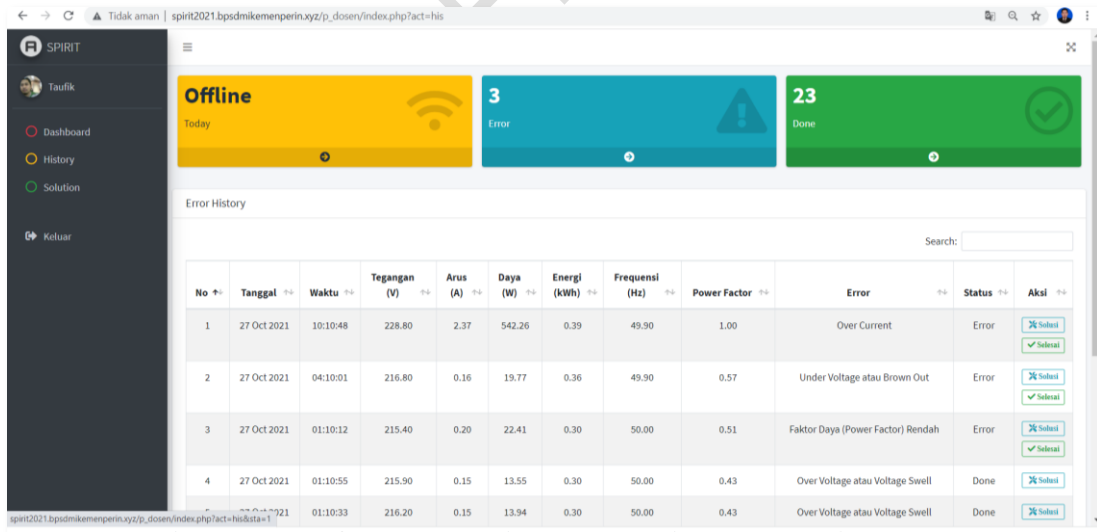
Tidak aman | spirit2021.bpsdmikemenperin.xyz/p_dosen/index.php?act=his

SPIRIT

Taufik

Dashboard
History
Solution

Keluar

Offline
Today

3
Error

23
Done

Error History

Search:

| No | Tanggal | Waktu | Tegangan (V) | Arus (A) | Daya (W) | Energi (kWh) | Frequensi (Hz) | Power Factor | Error | Status | Aksi |
|---|---|---|---|---|---|---|---|---|---|---|---|
| 1 | 27 Oct 2021 | 10:10:48 | 228.80 | 2.37 | 542.26 | 0.39 | 49.90 | 1.00 | Over Current | Error | Solusi Selesai |
| 2 | 27 Oct 2021 | 04:10:01 | 216.80 | 0.16 | 19.77 | 0.36 | 49.90 | 0.57 | Under Voltage atau Brown Out | Error | Solusi Selesai |
| 3 | 27 Oct 2021 | 01:10:12 | 215.40 | 0.20 | 22.41 | 0.30 | 50.00 | 0.51 | Faktor Daya (Power Factor) Rendah | Error | Solusi Selesai |
| 4 | 27 Oct 2021 | 01:10:55 | 215.90 | 0.15 | 13.55 | 0.30 | 50.00 | 0.43 | Over Voltage atau Voltage Swell | Done | Solusi |
| 5 | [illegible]2021 | 01:10:33 | 216.20 | 0.15 | 13.94 | 0.30 | 50.00 | 0.43 | Over Voltage atau Voltage Swell | Done | Solusi |

spirit2021.bpsdmikemenperin.xyz/p_dosen/index.php?act=his&sta=1